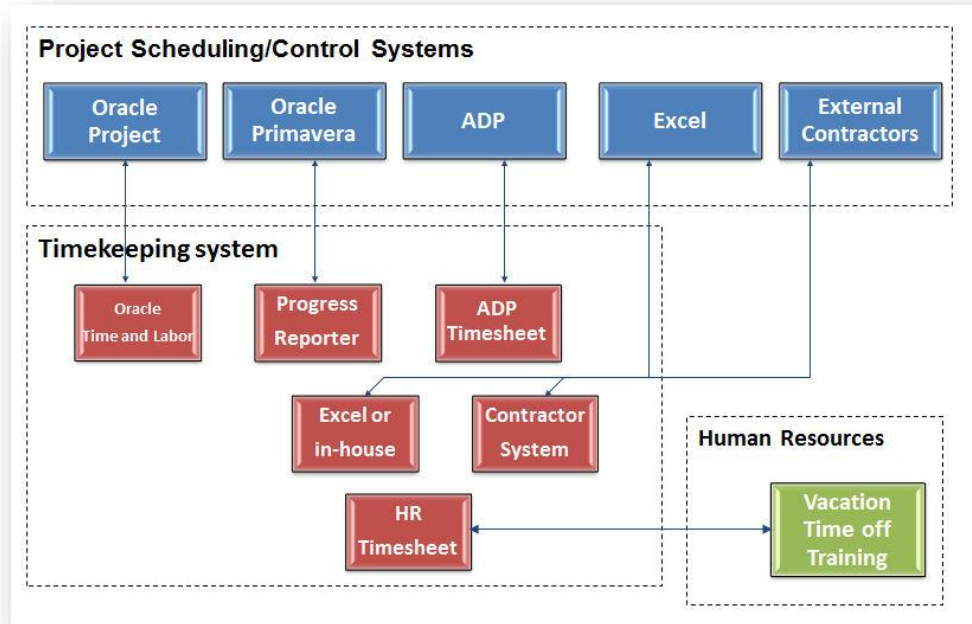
Project Scheduling/Control Systems

Oracle Project

Oracle Primavera

ADP

Excel

External Contractors

Timekeeping system

Oracle Time and Labor

Progress Reporter

ADP Timesheet

Excel or in-house

Contractor System

HR Timesheet

Human Resources

Vacation Time off Training